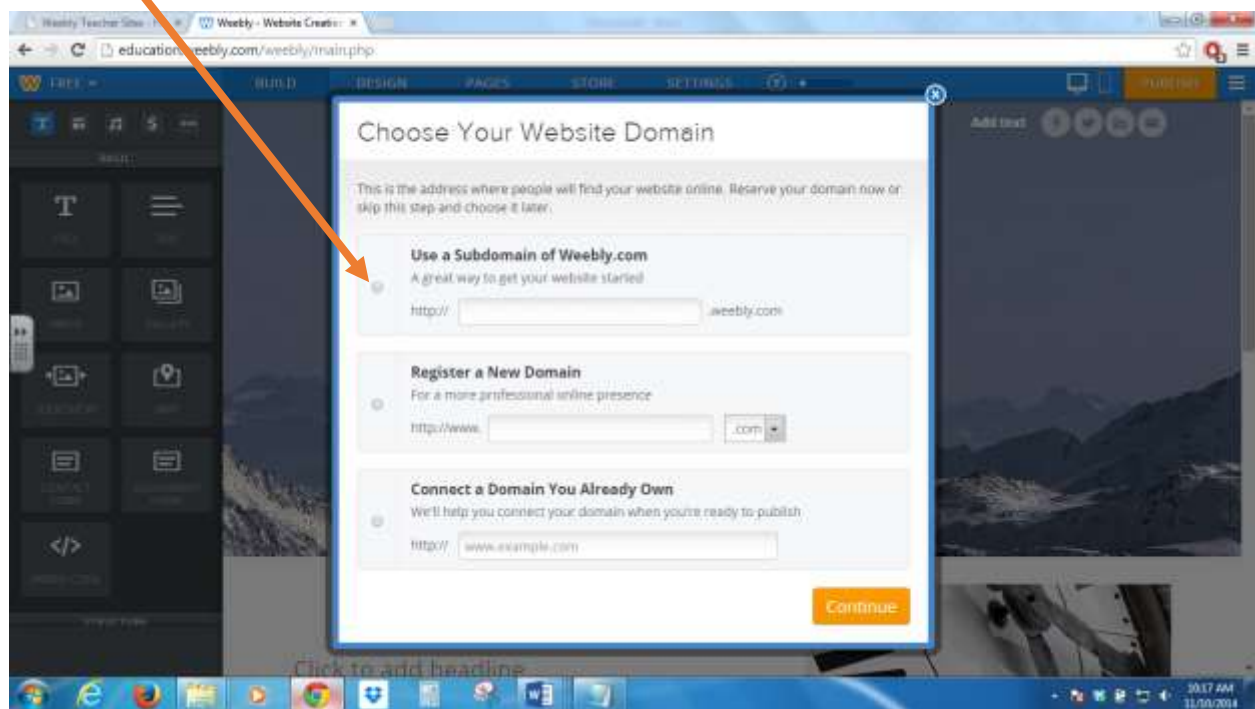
Weebly Teacher Sites - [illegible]
Weebly - Website Creati
education.weebly.com/weebly/main.php

FREE
BUILD
DESIGN
PAGES
STORE
SETTINGS
PUBLISH

BASIC
Add text

Choose Your Website Domain

This is the address where people will find your website online. Reserve your domain now or skip this step and choose it later.

Use a Subdomain of Weebly.com
A great way to get your website started
http:// .weebly.com

Register a New Domain
For a more professional online presence
http://www. .com

Connect a Domain You Already Own
We'll help you connect your domain when you're ready to publish
http:// www.example.com

Continue

Click to add headline

10:17 AM
11/10/2014